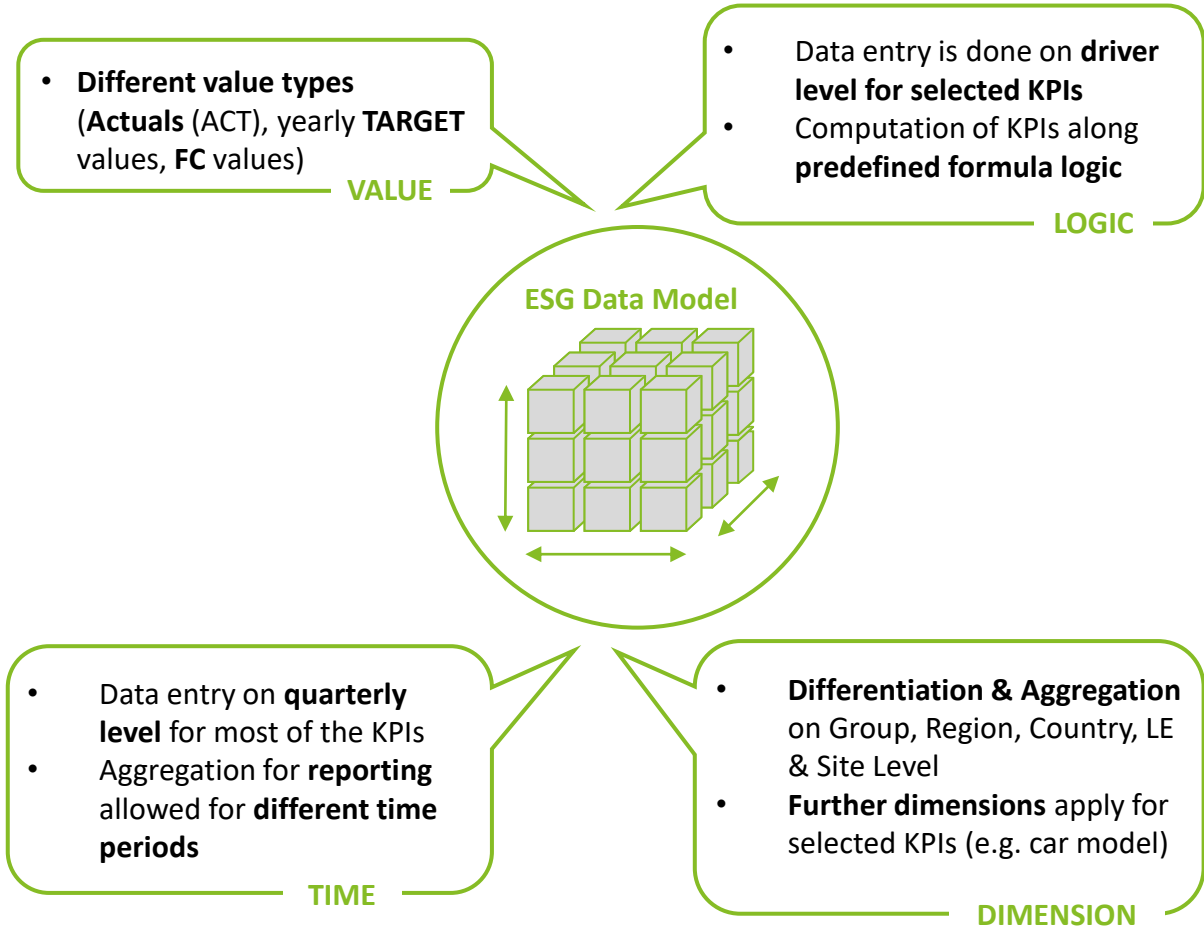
• Different value types (Actuals (ACT), yearly TARGET values, FC values)

VALUE

• Data entry is done on driver level for selected KPIs
• Computation of KPIs along predefined formula logic

LOGIC

ESG Data Model

• Data entry on quarterly level for most of the KPIs
• Aggregation for reporting allowed for different time periods

TIME

• Differentiation & Aggregation on Group, Region, Country, LE & Site Level
• Further dimensions apply for selected KPIs (e.g. car model)

DIMENSION